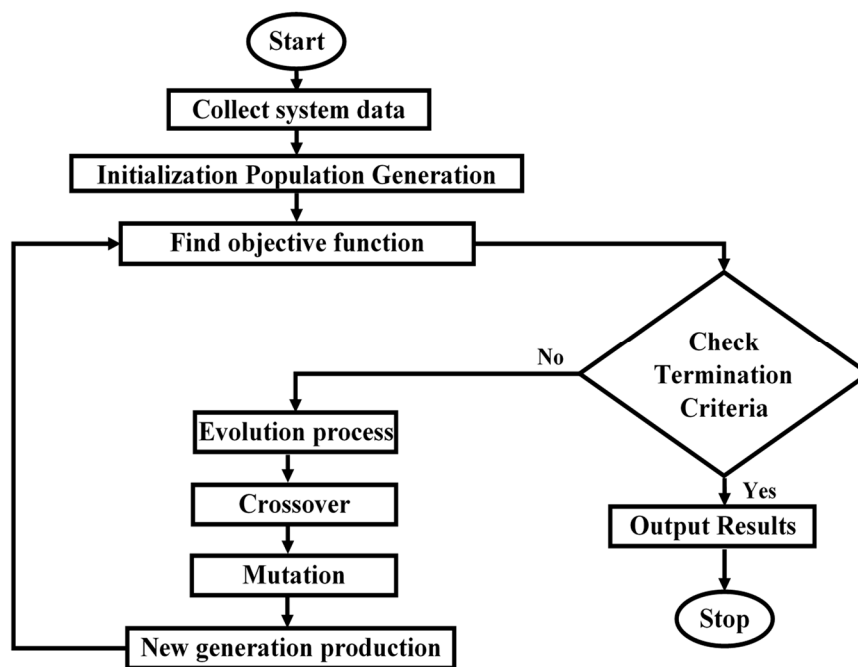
Start

Collect system data

Initialization Population Generation

Find objective function

Check Termination Criteria

No

Evolution process

Crossover

Mutation

New generation production

Yes

Output Results

Stop